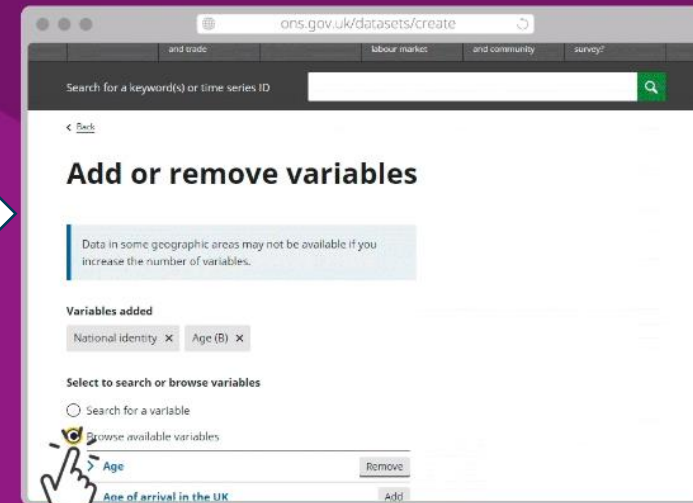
ons.gov.uk/datasets/create

and trade labour market and community survey?

Search for a keyword(s) or time series ID

< Back

Add or remove variables

Data in some geographic areas may not be available if you increase the number of variables.

Variables added

National identity ✕ Age (B) ✕

Select to search or browse variables

Search for a variable

Browse available variables

> Age Remove

Age of arrival in the UK Add